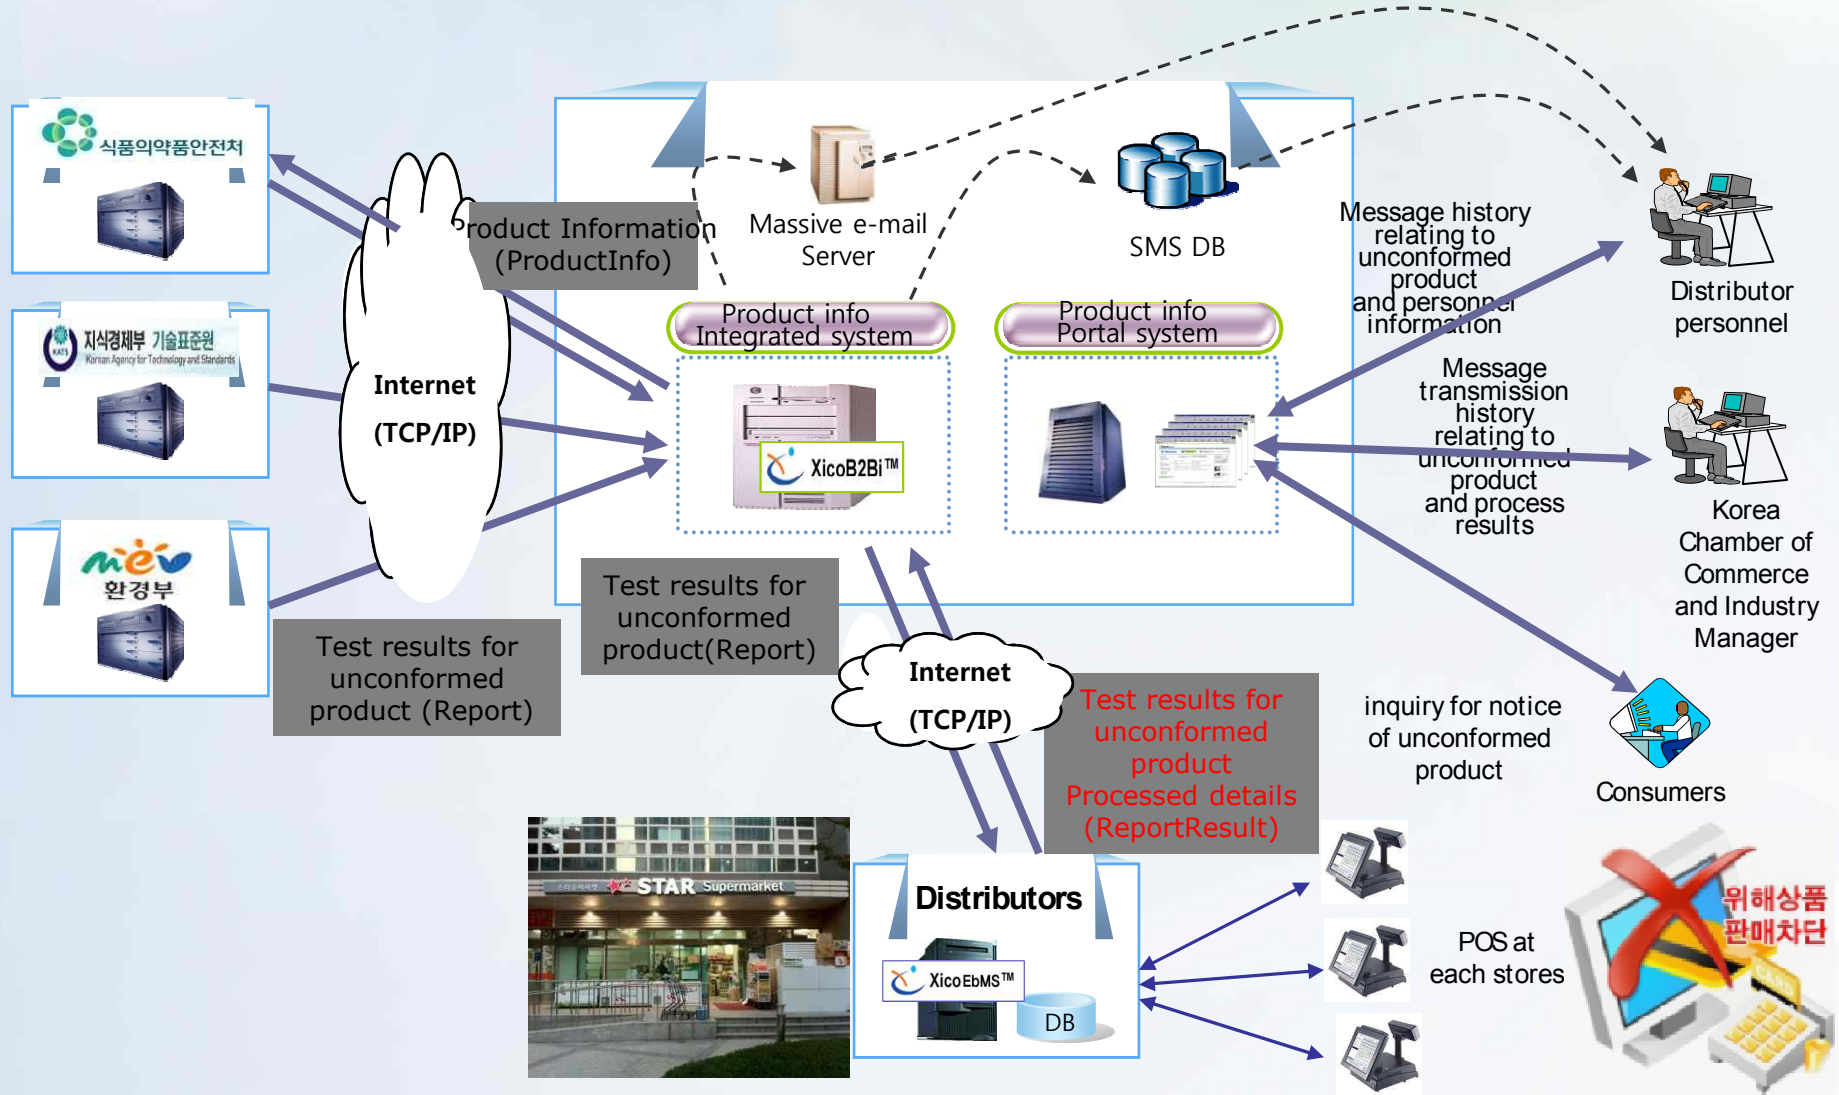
식품의약품안전처

지식경제부 기술표준원
Korean Agency for Technology and Standards

환경부

Internet
(TCP/IP)

Product Information
(ProductInfo)

Massive e-mail Server

SMS DB

Product info Integrated system

Product info Portal system

XicoB2Bi™

Message history relating to unconformed product and personnel information

Distributor personnel

Message transmission history relating to unconformed product and process results

Korea Chamber of Commerce and Industry Manager

Test results for unconformed product (Report)

Test results for unconformed product(Report)

Internet
(TCP/IP)

Test results for unconformed product
Processed details
(ReportResult)

inquiry for notice of unconformed product

Consumers

STAR Supermarket

Distributors

XicoEbMS™

DB

POS at each stores

위해상품 판매차단